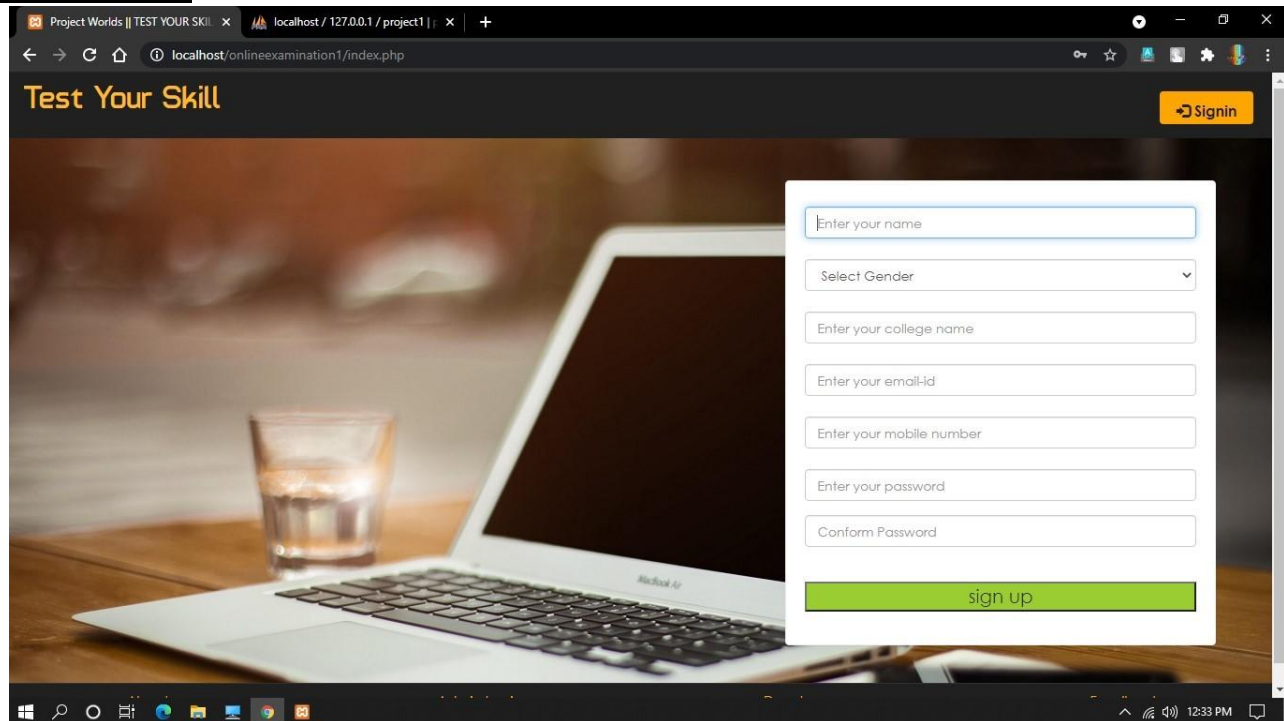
Project Worlds || TEST YOUR SKIL ×
localhost / 127.0.0.1 / project1 | ×
+
localhost/onlineexamination1/index.php

Test Your Skill

Signin

Enter your name
Select Gender
Enter your college name
Enter your email-id
Enter your mobile number
Enter your password
Conform Password
sign up

MacBook Air

12:33 PM